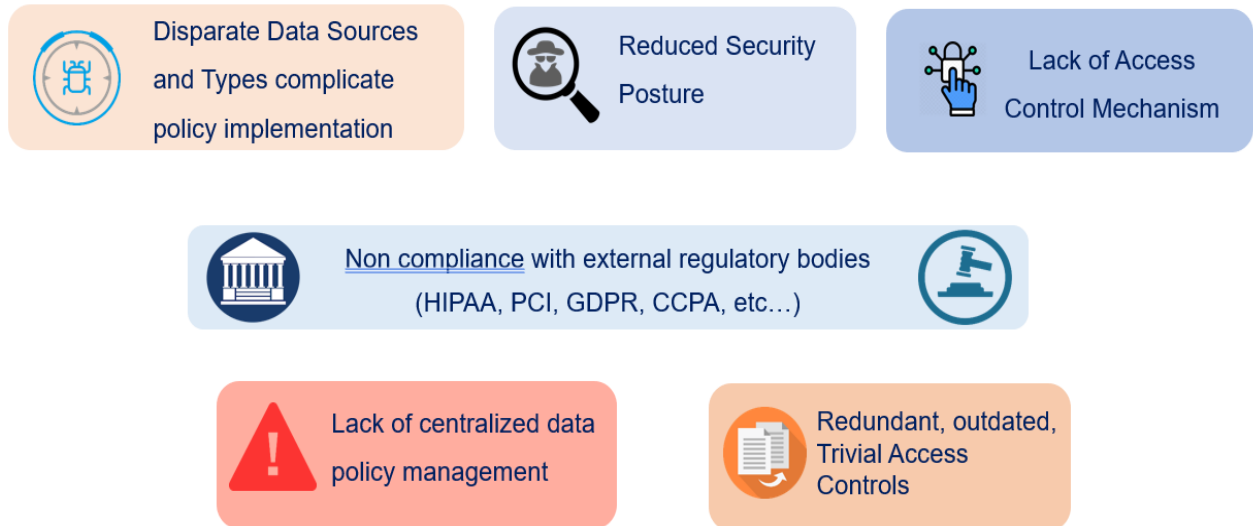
Disparate Data Sources and Types complicate policy implementation

Reduced Security Posture

Lack of Access Control Mechanism

Non compliance with external regulatory bodies (HIPAA, PCI, GDPR, CCPA, etc…)

Lack of centralized data policy management

Redundant, outdated, Trivial Access Controls